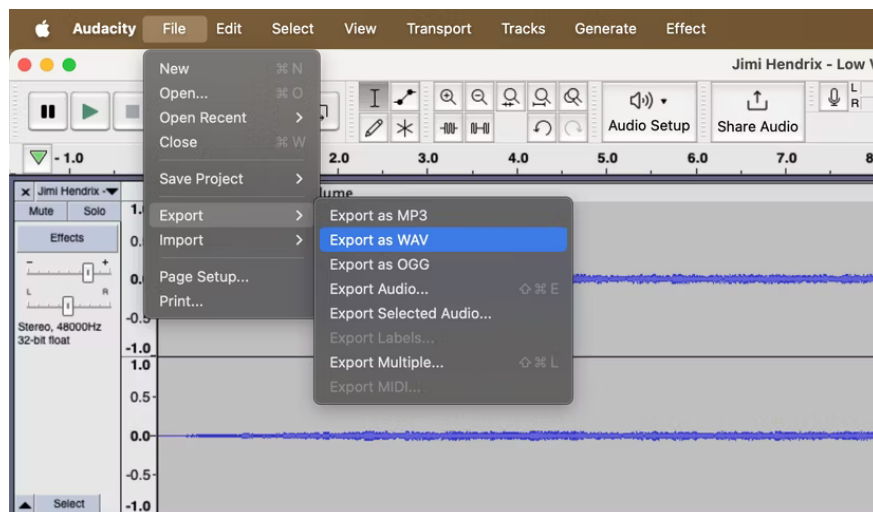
Audacity File Edit Select View Transport Tracks Generate Effect

Jimi Hendrix - Low

New ⌘N
Open... ⌘O
Open Recent
Close ⌘W
Save Project
Export
Import
Page Setup...
Print...

Export as MP3
Export as WAV
Export as OGG
Export Audio... ⇧⌘E
Export Selected Audio...
Export Labels...
Export Multiple... ⇧⌘L
Export MIDI...

Audio Setup
Share Audio

- 1.0
2.0
3.0
4.0
5.0
6.0
7.0

Jimi Hendrix
Mute
Solo
Effects
Stereo, 48000Hz
32-bit float
Select

lume
1.0
0.5
0.0
-0.5
-1.0
1.0
0.5
0.0
-0.5
-1.0